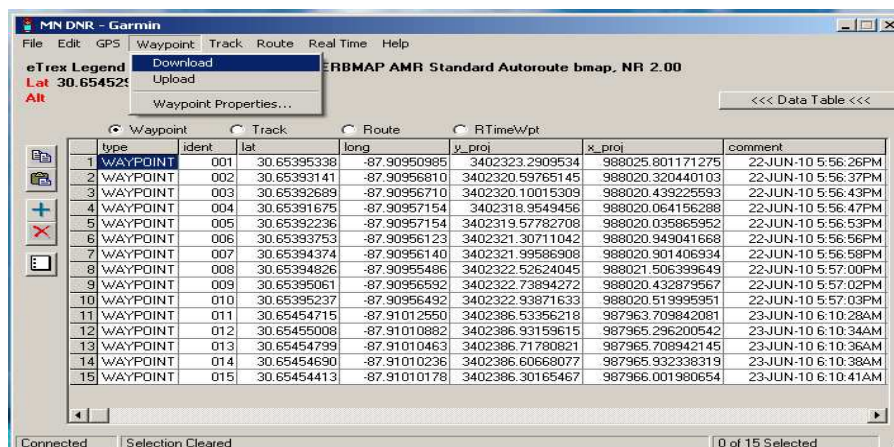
MN DNR - Garmin

File Edit GPS Waypoint Track Route Real Time Help

Download
Upload
Waypoint Properties...

eTrex Legend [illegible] ERBMAP AMR Standard Autoroute bmap, NR 2.00
Lat 30.654529
Alt

<<< Data Table <<<

Waypoint Track Route RTimeWpt

| | type | ident | lat | long | y_proj | x_proj | comment |
|---|---|---|---|---|---|---|---|
| 1 | WAYPOINT | 001 | 30.65395338 | -87.90950985 | 3402323.2909534 | 988025.801171275 | 22-JUN-10 5:56:26PM |
| 2 | WAYPOINT | 002 | 30.65393141 | -87.90956810 | 3402320.59765145 | 988020.320440103 | 22-JUN-10 5:56:37PM |
| 3 | WAYPOINT | 003 | 30.65392689 | -87.90956710 | 3402320.10015309 | 988020.439225593 | 22-JUN-10 5:56:43PM |
| 4 | WAYPOINT | 004 | 30.65391675 | -87.90957154 | 3402318.9549456 | 988020.064156288 | 22-JUN-10 5:56:47PM |
| 5 | WAYPOINT | 005 | 30.65392236 | -87.90957154 | 3402319.57782708 | 988020.035865952 | 22-JUN-10 5:56:53PM |
| 6 | WAYPOINT | 006 | 30.65393753 | -87.90956123 | 3402321.30711042 | 988020.949041668 | 22-JUN-10 5:56:56PM |
| 7 | WAYPOINT | 007 | 30.65394374 | -87.90956140 | 3402321.99586908 | 988020.901406934 | 22-JUN-10 5:56:58PM |
| 8 | WAYPOINT | 008 | 30.65394826 | -87.90955486 | 3402322.52624045 | 988021.506399649 | 22-JUN-10 5:57:00PM |
| 9 | WAYPOINT | 009 | 30.65395061 | -87.90956592 | 3402322.73894272 | 988020.432879567 | 22-JUN-10 5:57:02PM |
| 10 | WAYPOINT | 010 | 30.65395237 | -87.90956492 | 3402322.93871633 | 988020.519995951 | 22-JUN-10 5:57:03PM |
| 11 | WAYPOINT | 011 | 30.65454715 | -87.91012550 | 3402386.53356218 | 987963.709842081 | 23-JUN-10 6:10:28AM |
| 12 | WAYPOINT | 012 | 30.65455008 | -87.91010882 | 3402386.93159615 | 987965.296200542 | 23-JUN-10 6:10:34AM |
| 13 | WAYPOINT | 013 | 30.65454799 | -87.91010463 | 3402386.71780821 | 987965.708942145 | 23-JUN-10 6:10:36AM |
| 14 | WAYPOINT | 014 | 30.65454690 | -87.91010236 | 3402386.60668077 | 987965.932338319 | 23-JUN-10 6:10:38AM |
| 15 | WAYPOINT | 015 | 30.65454413 | -87.91010178 | 3402386.30165467 | 987966.001980654 | 23-JUN-10 6:10:41AM |

Connected | Selection Cleared | 0 of 15 Selected